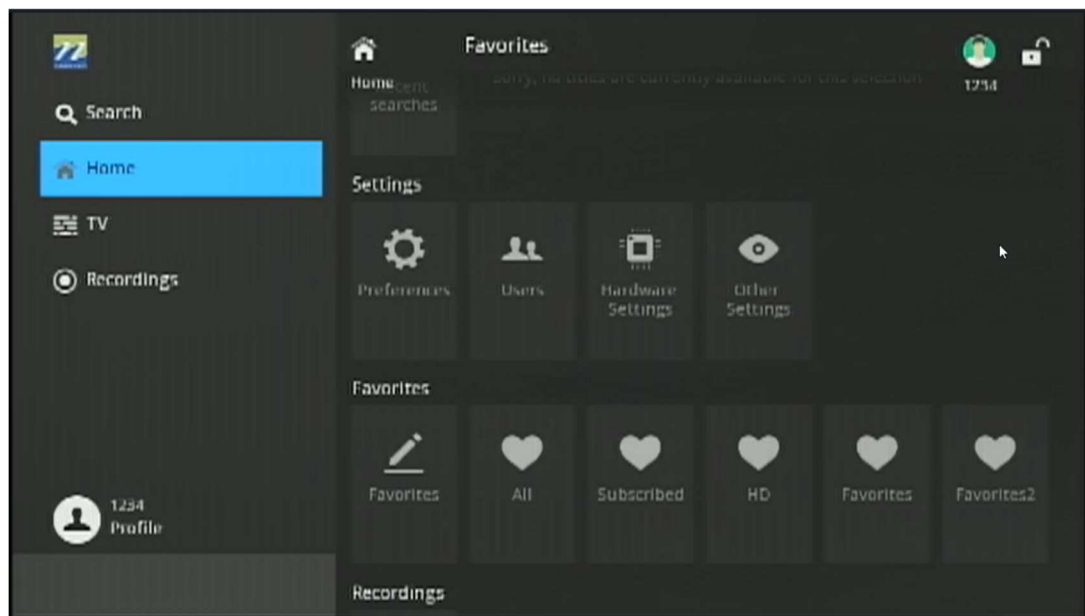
72

Search

Home

TV

Recordings

1234
Profile

Favorites

Home

Recent searches

Sorry, no titles are currently available for this selection

1234

Settings

Preferences

Users

Hardware Settings

Other Settings

Favorites

Favorites

All

Subscribed

HD

Favorites

Favorites2

Recordings